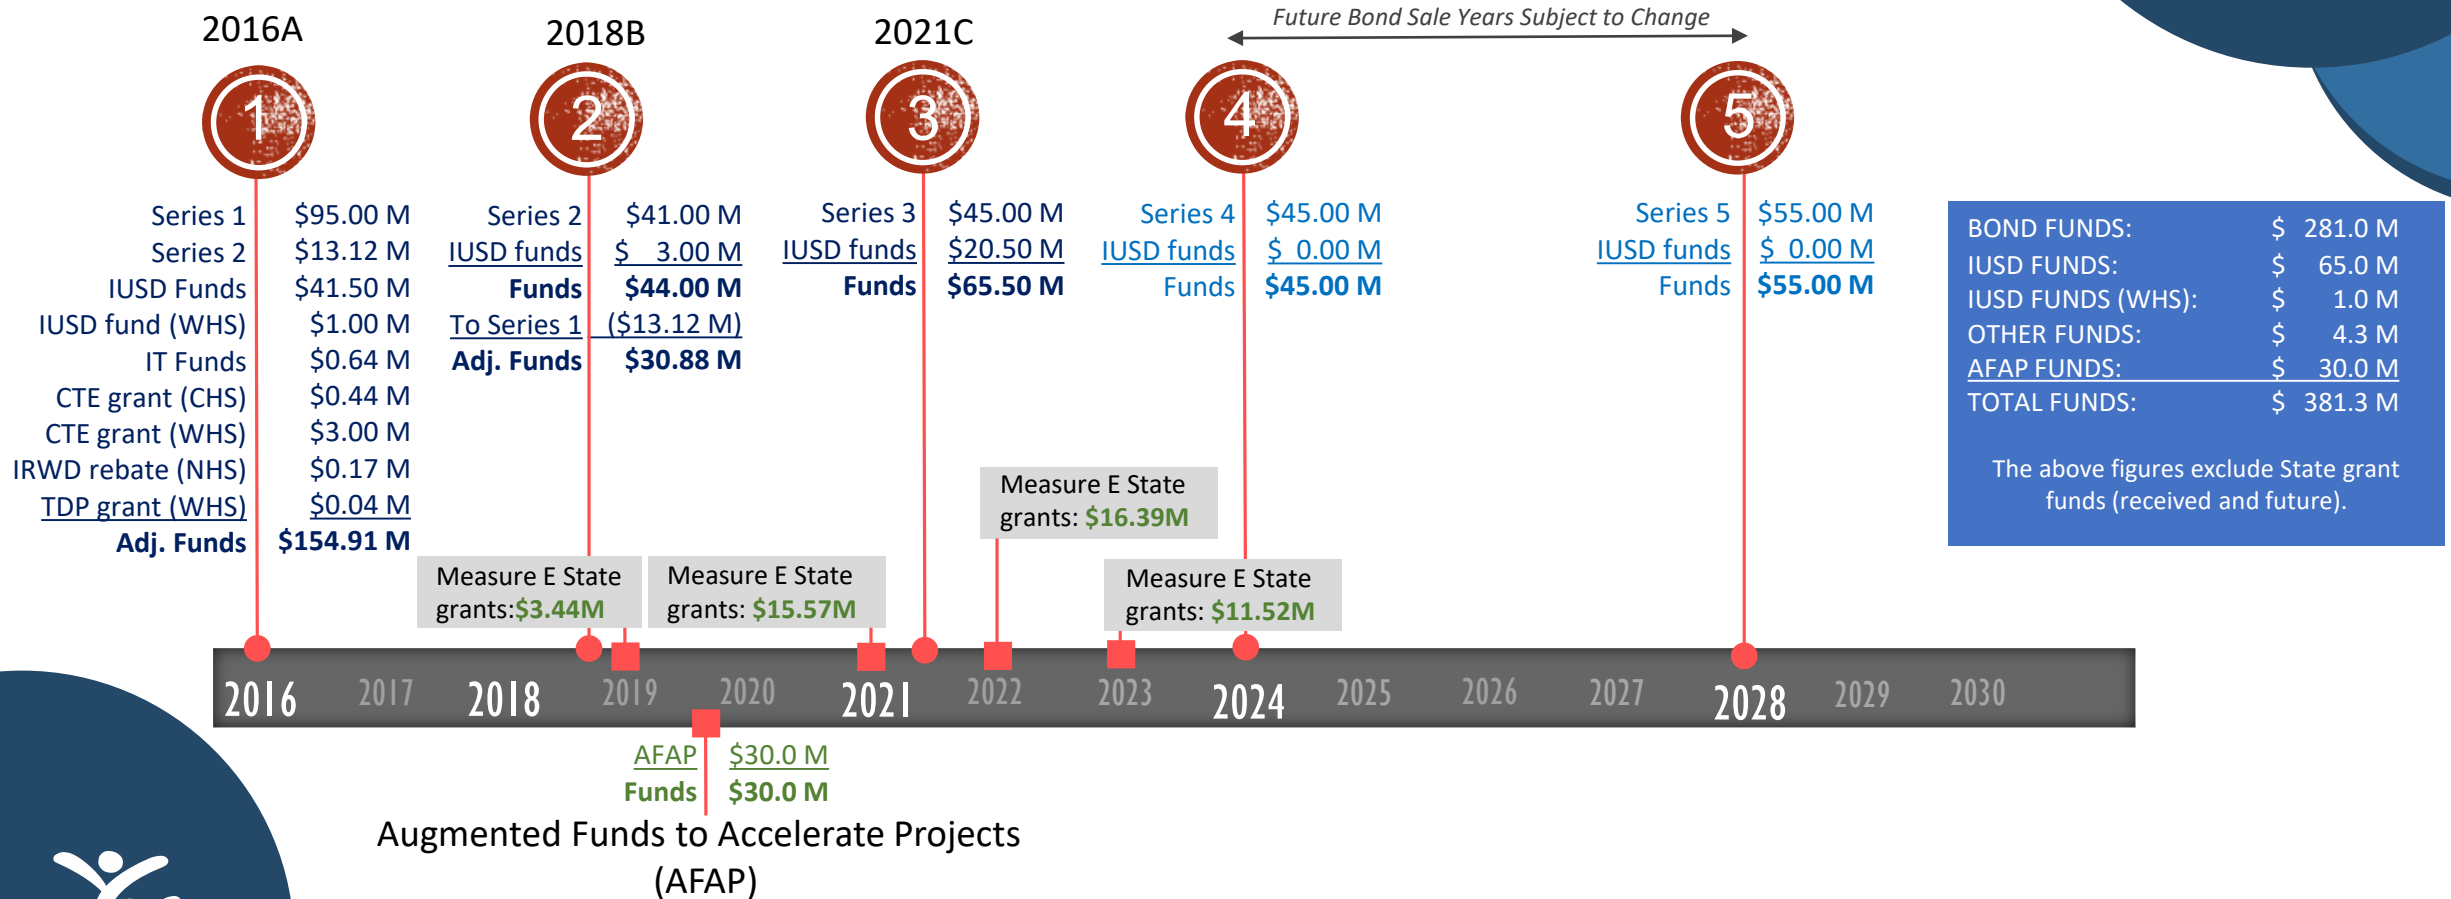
Future Bond Sale Years Subject to Change

2016A

1

Series 1 $95.00 M
Series 2 $13.12 M
IUSD Funds $41.50 M
IUSD fund (WHS) $1.00 M
IT Funds $0.64 M
CTE grant (CHS) $0.44 M
CTE grant (WHS) $3.00 M
IRWD rebate (NHS) $0.17 M
TDP grant (WHS) $0.04 M
Adj. Funds $154.91 M

2018B

2

Series 2 $41.00 M
IUSD funds $ 3.00 M
Funds $44.00 M
To Series 1 ($13.12 M)
Adj. Funds $30.88 M

2021C

3

Series 3 $45.00 M
IUSD funds $20.50 M
Funds $65.50 M

4

Series 4 $45.00 M
IUSD funds $ 0.00 M
Funds $45.00 M

5

Series 5 $55.00 M
IUSD funds $ 0.00 M
Funds $55.00 M

| BOND FUNDS: | $ 281.0 M |
|---|---|
| IUSD FUNDS: | $ 65.0 M |
| IUSD FUNDS (WHS): | $ 1.0 M |
| OTHER FUNDS: | $ 4.3 M |
| AFAP FUNDS: | $ 30.0 M |
| TOTAL FUNDS: | $ 381.3 M |

The above figures exclude State grant funds (received and future).

Measure E State grants: $16.39M

Measure E State grants:$3.44M

Measure E State grants: $15.57M

Measure E State grants: $11.52M

2016 2017 2018 2019 2020 2021 2022 2023 2024 2025 2026 2027 2028 2029 2030

AFAP $30.0 M
Funds $30.0 M

Augmented Funds to Accelerate Projects (AFAP)